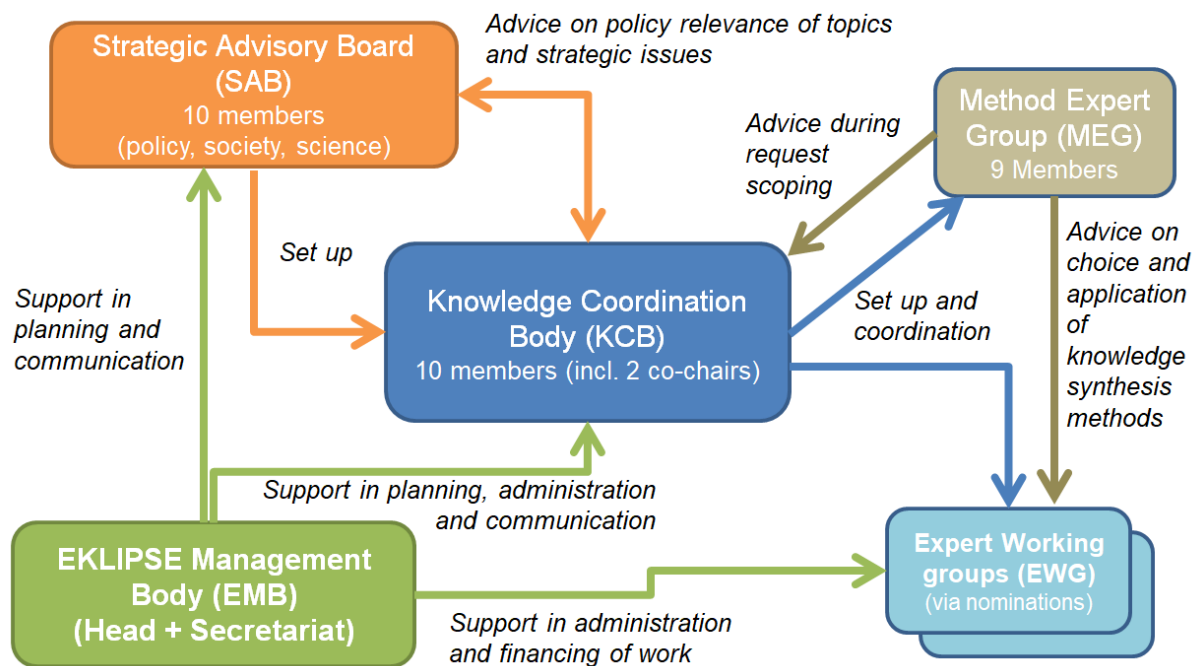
Strategic Advisory Board (SAB)
10 members
(policy, society, science)

Advice on policy relevance of topics and strategic issues

Method Expert Group (MEG)
9 Members

Advice during request scoping

Set up

Knowledge Coordination Body (KCB)
10 members (incl. 2 co-chairs)

Set up and coordination

Advice on choice and application of knowledge synthesis methods

Support in planning and communication

Support in planning, administration and communication

EKLIPSE Management Body (EMB)
(Head + Secretariat)

Expert Working groups (EWG)
(via nominations)

Support in administration and financing of work